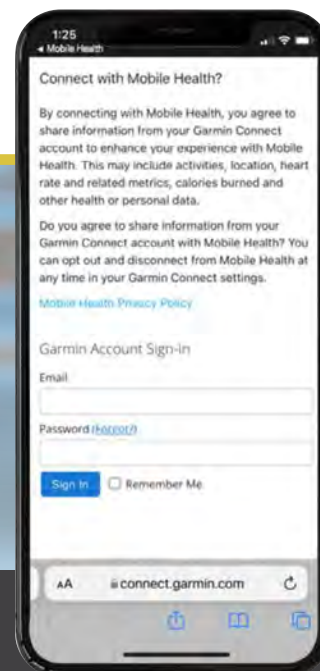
1:25
◂ Mobile Health

Connect with Mobile Health?

By connecting with Mobile Health, you agree to share information from your Garmin Connect account to enhance your experience with Mobile Health. This may include activities, location, heart rate and related metrics, calories burned and other health or personal data.

Do you agree to share information from your Garmin Connect account with Mobile Health? You can opt out and disconnect from Mobile Health at any time in your Garmin Connect settings.

Mobile Health Privacy Policy

Garmin Account Sign-in

Email

Password (Forgot?)

Sign In

Remember Me

AA connect.garmin.com